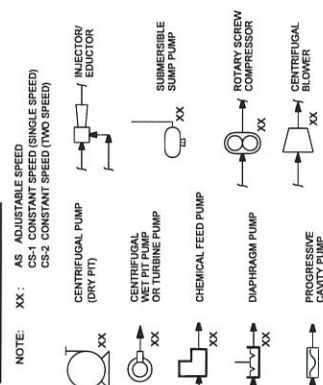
NOTE: XX : AS ADJUSTABLE SPEED
CS-1 CONSTANT SPEED (SINGLE SPEED)
CS-2 CONSTANT SPEED (TWO SPEED)

XX CENTRIFUGAL PUMP (DRY PIT)

INJECTOR/ EDUCTOR

XX CENTRIFUGAL WET PIT PUMP OR TURBINE PUMP

XX SUBMERSIBLE SUMP PUMP

XX CHEMICAL FEED PUMP

XX DIAPHRAGM PUMP

XX ROTARY SCREW COMPRESSOR

XX PROGRESSIVE CAVITY PUMP

XX CENTRIFUGAL BLOWER